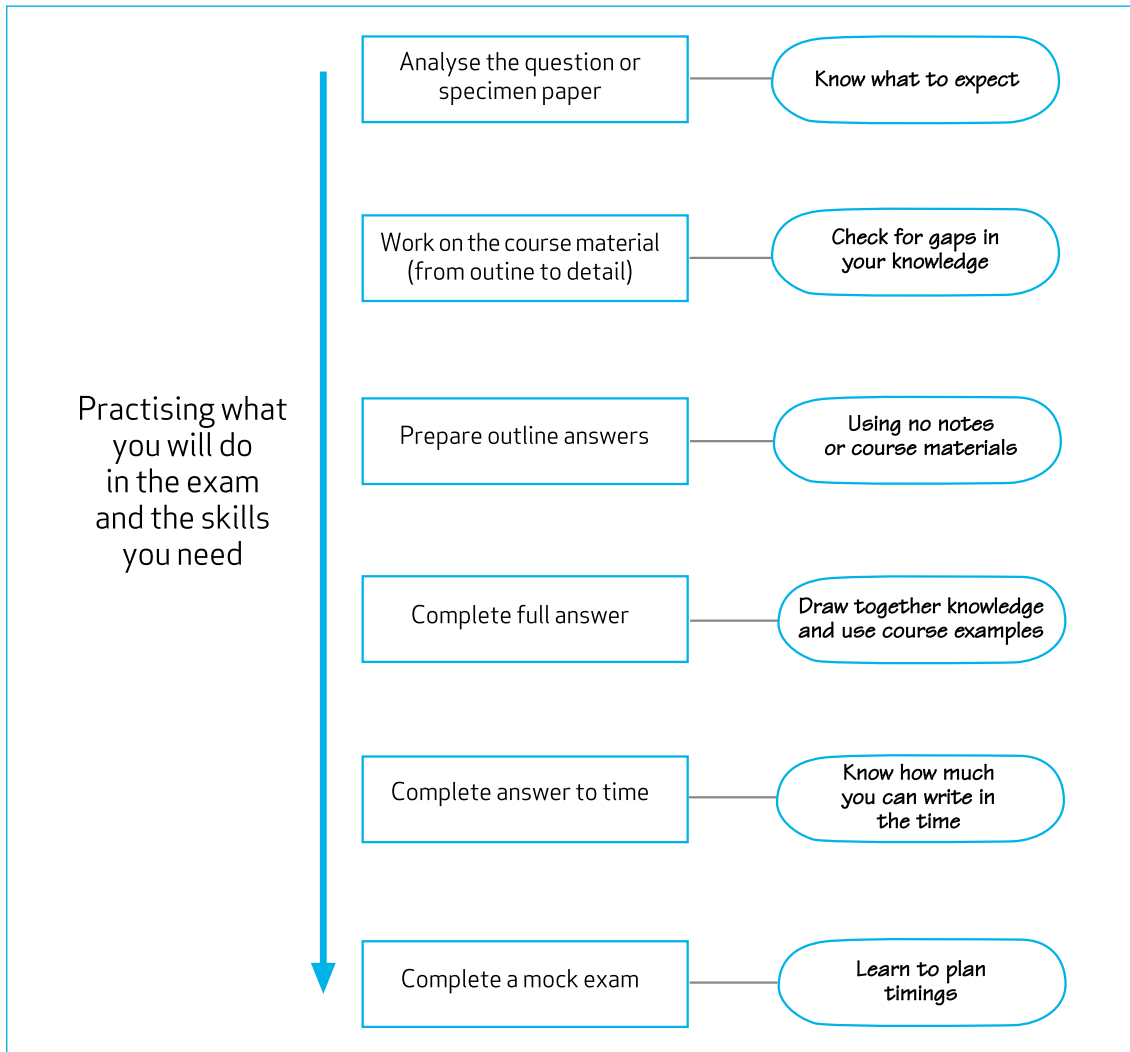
Practising what you will do in the exam and the skills you need

Analyse the question or specimen paper

Know what to expect

Work on the course material (from outine to detail)

Check for gaps in your knowledge

Prepare outline answers

Using no notes or course materials

Complete full answer

Draw together knowledge and use course examples

Complete answer to time

Know how much you can write in the time

Complete a mock exam

Learn to plan timings